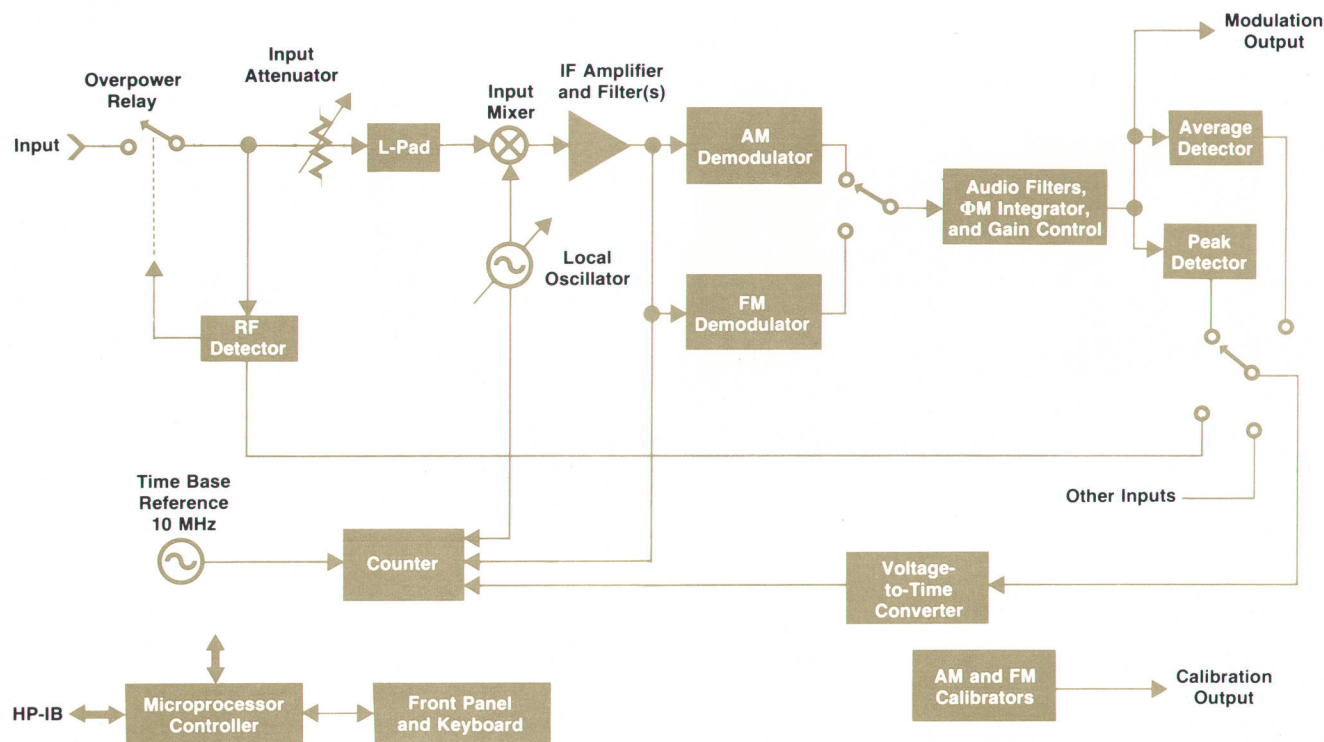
Input

Overpower Relay

Input Attenuator

L-Pad

Input Mixer

IF Amplifier and Filter(s)

AM Demodulator

FM Demodulator

Local Oscillator

RF Detector

Audio Filters, ΦM Integrator, and Gain Control

Modulation Output

Average Detector

Peak Detector

Other Inputs

Time Base Reference 10 MHz

Counter

Voltage-to-Time Converter

AM and FM Calibrators

Calibration Output

HP-IB

Microprocessor Controller

Front Panel and Keyboard